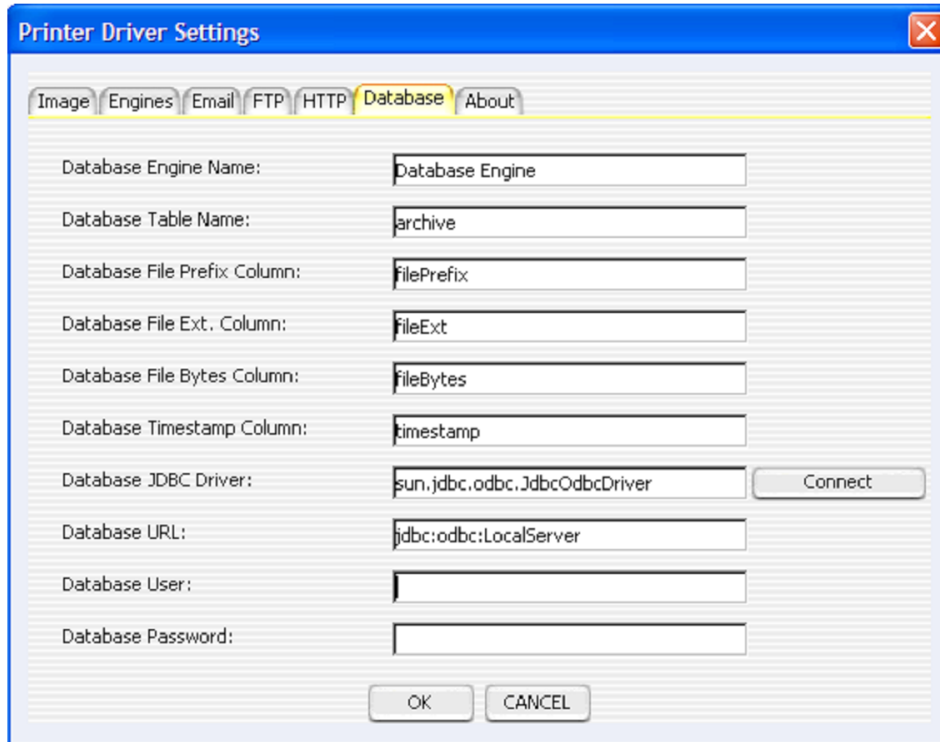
Printer Driver Settings

Image Engines Email FTP HTTP Database About

Database Engine Name: Database Engine

Database Table Name: archive

Database File Prefix Column: filePrefix

Database File Ext. Column: fileExt

Database File Bytes Column: fileBytes

Database Timestamp Column: timestamp

Database JDBC Driver: sun.jdbc.odbc.JdbcOdbcDriver Connect

Database URL: jdbc:odbc:LocalServer

Database User:

Database Password:

OK CANCEL